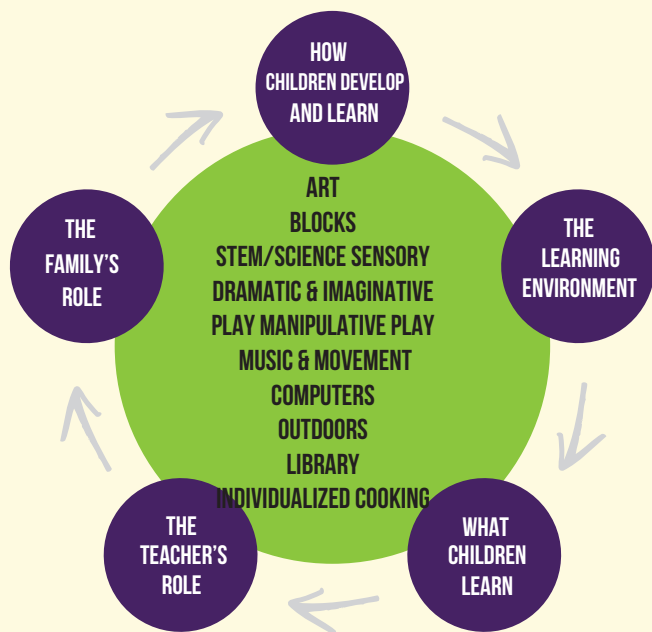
HOW CHILDREN DEVELOP AND LEARN

THE LEARNING ENVIRONMENT

WHAT CHILDREN LEARN

THE TEACHER'S ROLE

THE FAMILY'S ROLE

ART
BLOCKS
STEM/SCIENCE SENSORY
DRAMATIC & IMAGINATIVE
PLAY MANIPULATIVE PLAY
MUSIC & MOVEMENT
COMPUTERS
OUTDOORS
LIBRARY
INDIVIDUALIZED COOKING